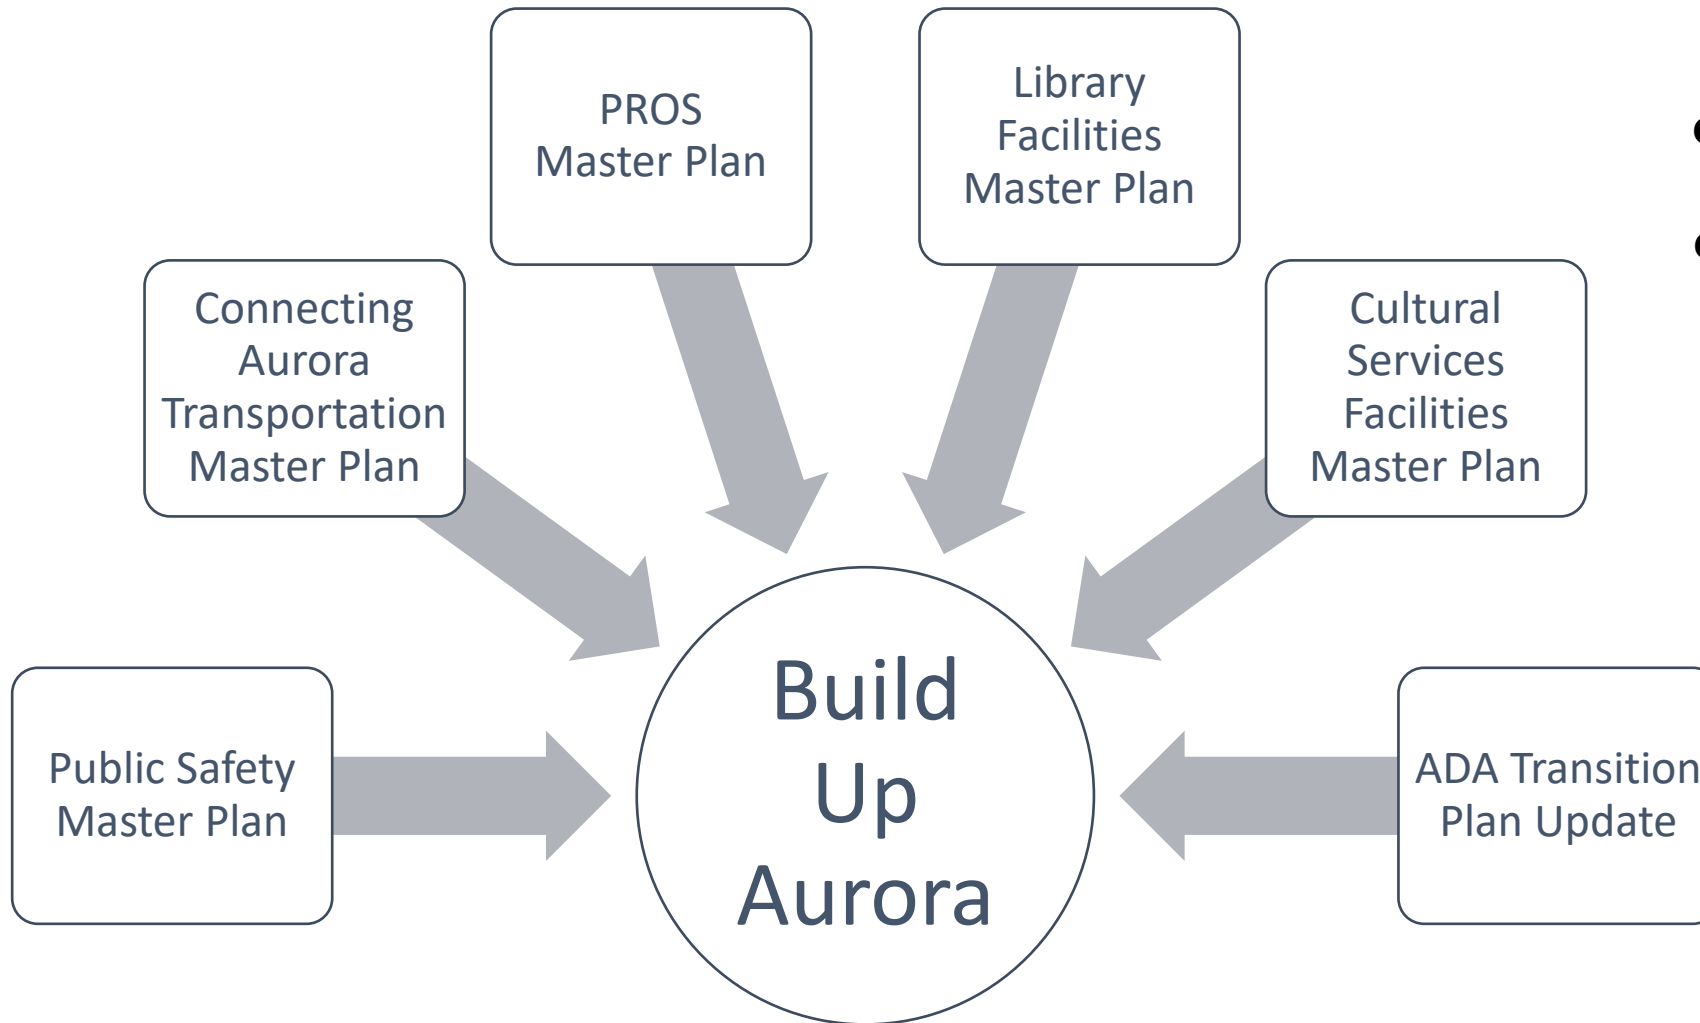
PROS Master Plan

Library Facilities Master Plan

Connecting Aurora Transportation Master Plan

Cultural Services Facilities Master Plan

Public Safety Master Plan

Build Up Aurora

ADA Transition Plan Update